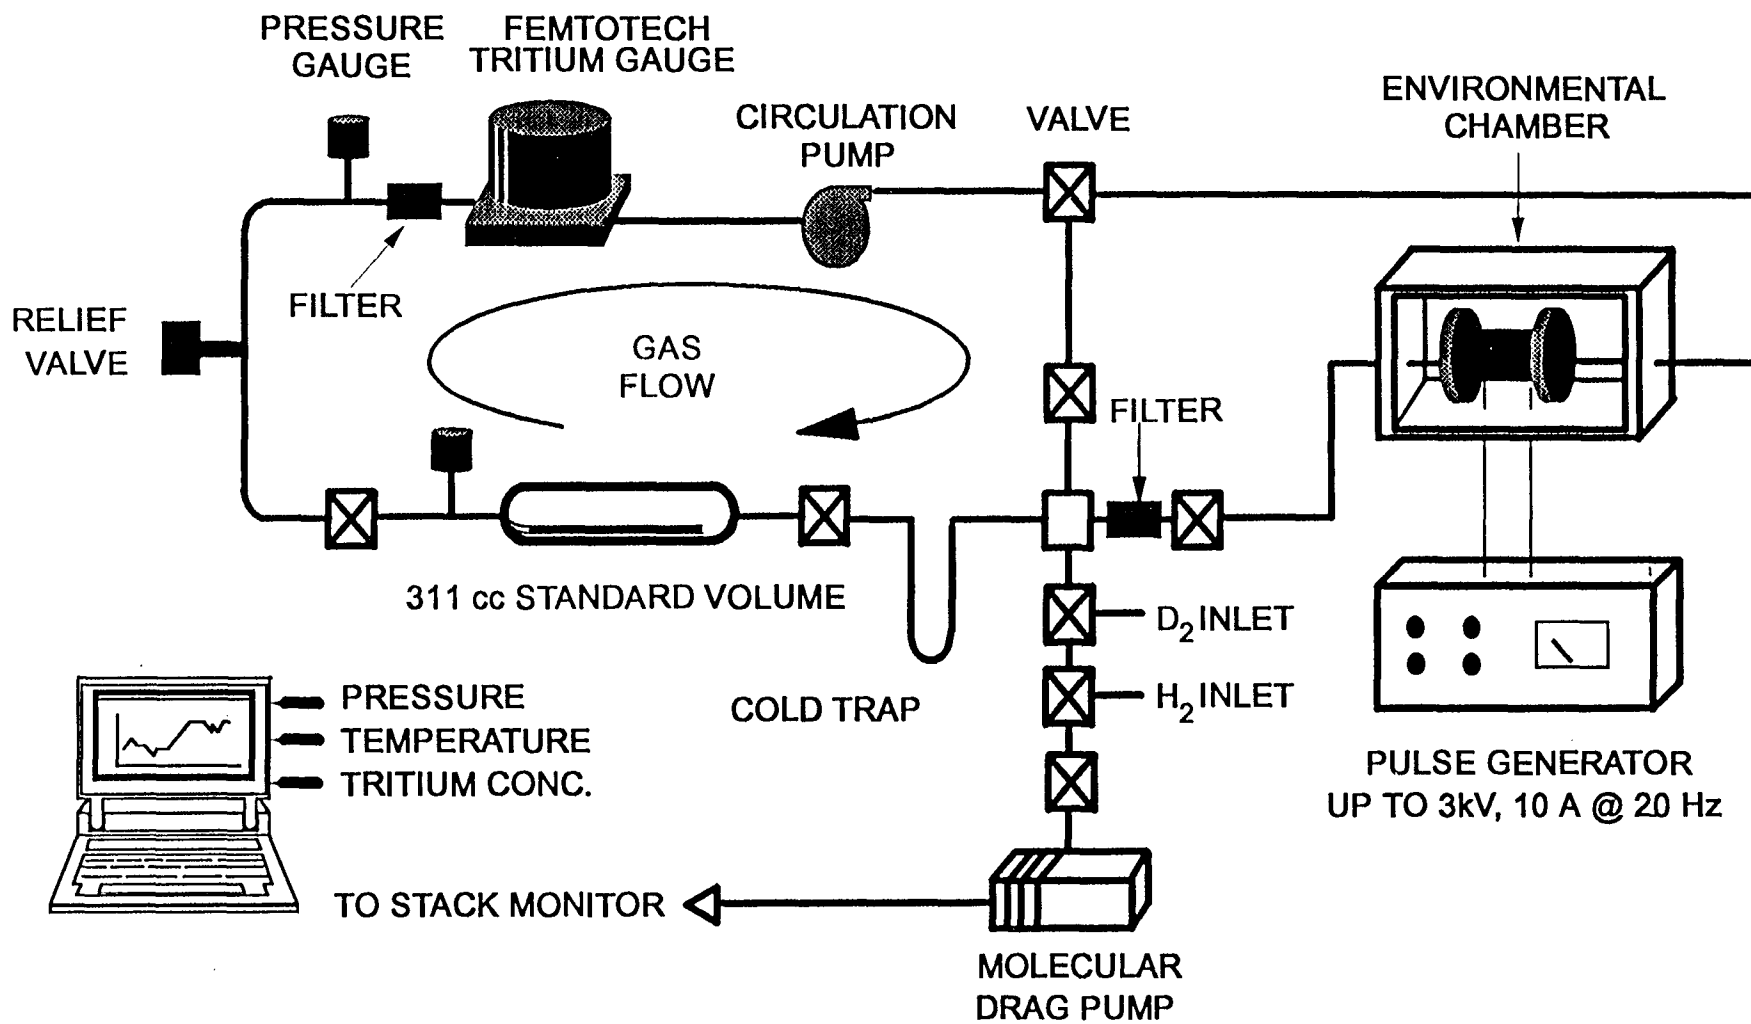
PRESSURE GAUGE

FEMTOTECH TRITIUM GAUGE

CIRCULATION PUMP

VALVE

ENVIRONMENTAL CHAMBER

FILTER

RELIEF VALVE

GAS FLOW

FILTER

311 cc STANDARD VOLUME

$D_2$ INLET

$H_2$ INLET

COLD TRAP

PRESSURE

TEMPERATURE

TRITIUM CONC.

PULSE GENERATOR UP TO 3kV, 10 A @ 20 Hz

TO STACK MONITOR

MOLECULAR DRAG PUMP